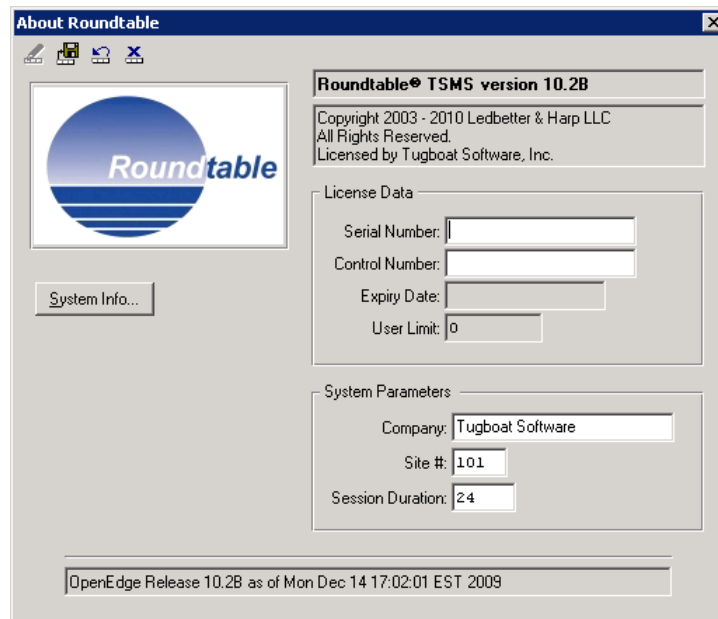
About Roundtable

Roundtable

System Info...

Roundtable® TSMS version 10.2B

Copyright 2003 - 2010 Ledbetter & Harp LLC
All Rights Reserved.
Licensed by Tugboat Software, Inc.

License Data

Serial Number:

Control Number:

Expiry Date:

User Limit: 0

System Parameters

Company: Tugboat Software

Site #: 101

Session Duration: 24

OpenEdge Release 10.2B as of Mon Dec 14 17:02:01 EST 2009